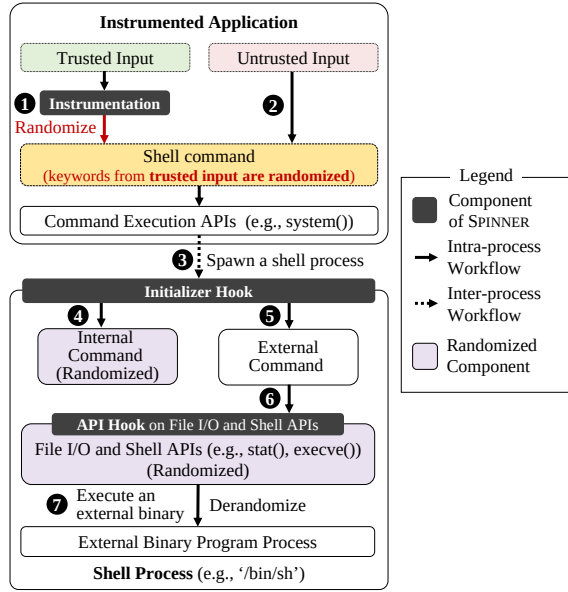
Instrumented Application

Trusted Input

Untrusted Input

1 Instrumentation

Randomize

2

Shell command
(keywords from trusted input are randomized)

Command Execution APIs (e.g., system())

3 Spawn a shell process

Initializer Hook

4

5

Internal Command (Randomized)

External Command

6

API Hook on File I/O and Shell APIs

File I/O and Shell APIs (e.g., stat(), execve()) (Randomized)

7 Execute an external binary

Derandomize

External Binary Program Process

Shell Process (e.g., '/bin/sh')

Legend

Component of SPINNER

Intra-process Workflow

Inter-process Workflow

Randomized Component